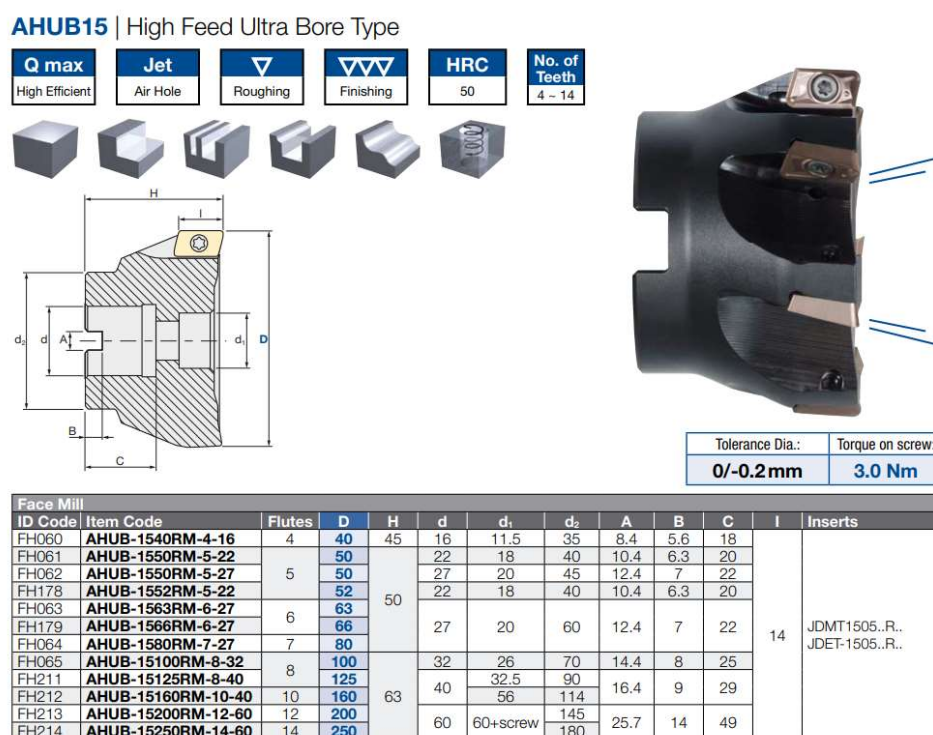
AHUB15 | High Feed Ultra Bore Type

Q max
High Efficient

Jet
Air Hole

Roughing

Finishing

HRC
50

No. of Teeth
4 ~ 14

H
l
d₂ d A d₁ D
B
C

| Tolerance Dia.: | Torque on screw |
|---|---|
| 0/-0.2mm | 3.0 Nm |

Face Mill

| ID Code | Item Code | Flutes | D | H | d | d₁ | d₂ | A | B | C | l | Inserts |
|---|---|---|---|---|---|---|---|---|---|---|---|---|
| FH060 | AHUB-1540RM-4-16 | 4 | 40 | 45 | 16 | 11.5 | 35 | 8.4 | 5.6 | 18 | 14 | JDMT1505..R.. JDET-1505..R.. |
| FH061 | AHUB-1550RM-5-22 | 5 | 50 | 50 | 22 | 18 | 40 | 10.4 | 6.3 | 20 | | |
| FH062 | AHUB-1550RM-5-27 | | 50 | | 27 | 20 | 45 | 12.4 | 7 | 22 | | |
| FH178 | AHUB-1552RM-5-22 | | 52 | | 22 | 18 | 40 | 10.4 | 6.3 | 20 | | |
| FH063 | AHUB-1563RM-6-27 | 6 | 63 | | 27 | 20 | 60 | 12.4 | 7 | 22 | | |
| FH179 | AHUB-1566RM-6-27 | | 66 | | | | | | | | | |
| FH064 | AHUB-1580RM-7-27 | 7 | 80 | | | | | | | | | |
| FH065 | AHUB-15100RM-8-32 | 8 | 100 | 63 | 32 | 26 | 70 | 14.4 | 8 | 25 | | |
| FH211 | AHUB-15125RM-8-40 | | 125 | | 40 | 32.5 | 90 | 16.4 | 9 | 29 | | |
| FH212 | AHUB-15160RM-10-40 | 10 | 160 | | | 56 | 114 | | | | | |
| FH213 | AHUB-15200RM-12-60 | 12 | 200 | | 60 | 60+screw | 145 | 25.7 | 14 | 49 | | |
| FH214 | AHUB-15250RM-14-60 | 14 | 250 | | | | 180 | | | | | |